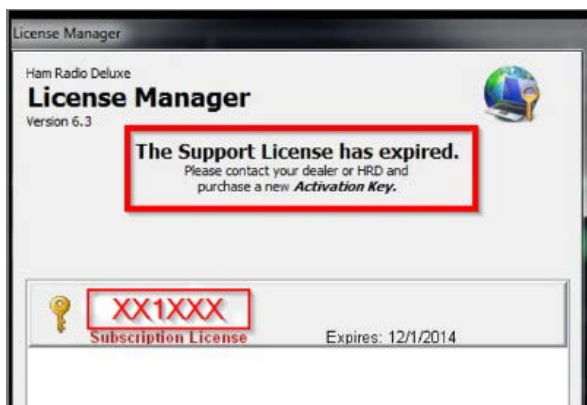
License Manager

Ham Radio Deluxe
License Manager
Version 6.3

The Support License has expired.
Please contact your dealer or HRD and purchase a new Activation Key.

XX1XXX
Subscription License

Expires: 12/1/2014